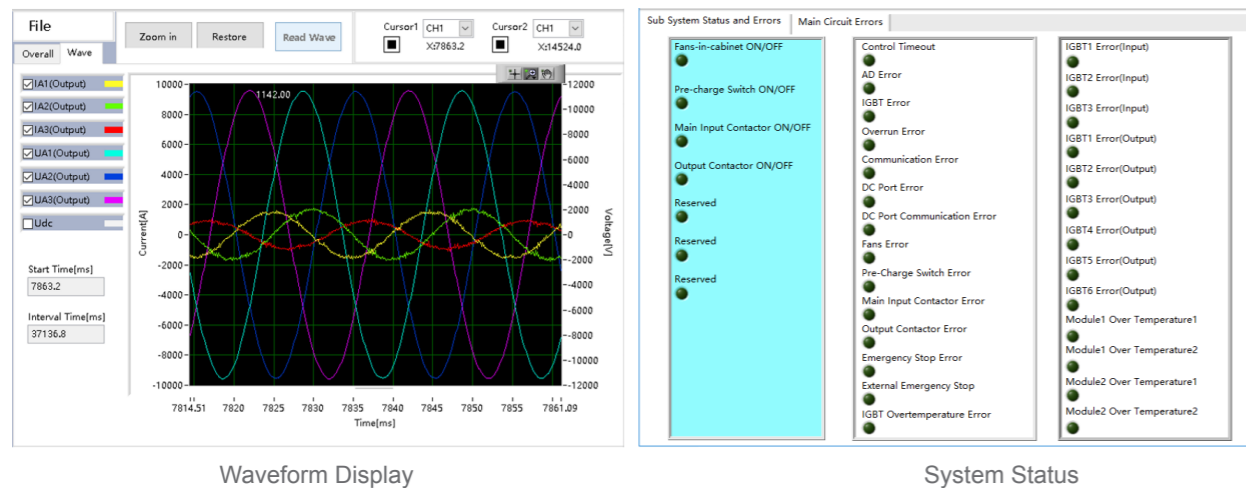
File

Overall | Wave

Zoom in | Restore | Read Wave

Cursor1 CH1 X:7863.2

Cursor2 CH1 X:14524.0

IA1(Output)
IA2(Output)
IA3(Output)
UA1(Output)
UA2(Output)
UA3(Output)
Udc

Start Time[ms]
7863.2

Interval Time[ms]
37136.8

1142.00

Current[A]: 10000, 8000, 6000, 4000, 2000, 0, -2000, -4000, -6000, -8000, -10000

Voltage[V]: 12000, 10000, 8000, 6000, 4000, 2000, 0, -2000, -4000, -6000, -8000, -10000, -12000

7814.51, 7820, 7825, 7830, 7835, 7840, 7845, 7850, 7855, 7861.09

Time[ms]

Waveform Display

Sub System Status and Errors | Main Circuit Errors

Fans-in-cabinet ON/OFF
Pre-charge Switch ON/OFF
Main Input Contactor ON/OFF
Output Contactor ON/OFF
Reserved
Reserved
Reserved

Control Timeout
AD Error
IGBT Error
Overrun Error
Communication Error
DC Port Error
DC Port Communication Error
Fans Error
Pre-Charge Switch Error
Main Input Contactor Error
Output Contactor Error
Emergency Stop Error
External Emergency Stop
IGBT Overtemperature Error

IGBT1 Error(Input)
IGBT2 Error(Input)
IGBT3 Error(Input)
IGBT1 Error(Output)
IGBT2 Error(Output)
IGBT3 Error(Output)
IGBT4 Error(Output)
IGBT5 Error(Output)
IGBT6 Error(Output)
Module1 Over Temperature1
Module1 Over Temperature2
Module2 Over Temperature1
Module2 Over Temperature2

System Status